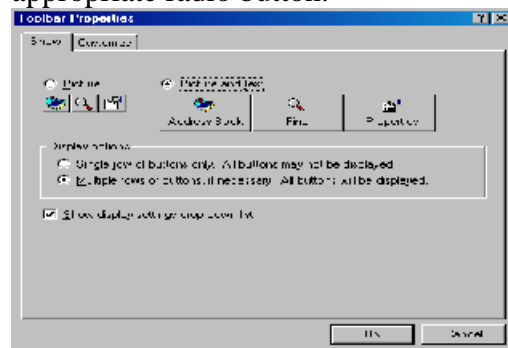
appropriate radio button.

Toolbar Properties

Show | Customize

Picture

Picture and text

Address Book

Find

Properties

Display options

Single row of buttons only. All buttons may not be displayed

Multiple rows of buttons if necessary. All buttons will be displayed.

Show display settings drop-down list

OK

Cancel